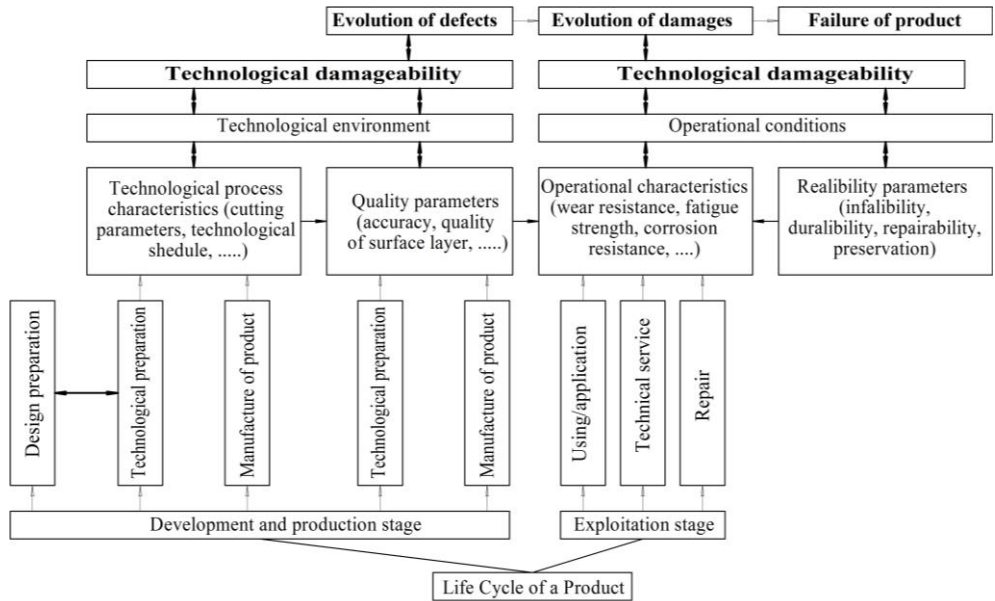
Evolution of defects

Evolution of damages

Failure of product

Technological damageability

Technological damageability

Technological environment

Operational conditions

Technological process characteristics (cutting parameters, technological shedule, .....)

Quality parameters (accuracy, quality of surface layer, .....)

Operational characteristics (wear resistance, fatigue strength, corrosion resistance, ....)

Realibility parameters (infalibility, durability, repairability, preservation)

Design preparation

Technological preparation

Manufacture of product

Technological preparation

Manufacture of product

Using/application

Technical service

Repair

Development and production stage

Exploitation stage

Life Cycle of a Product